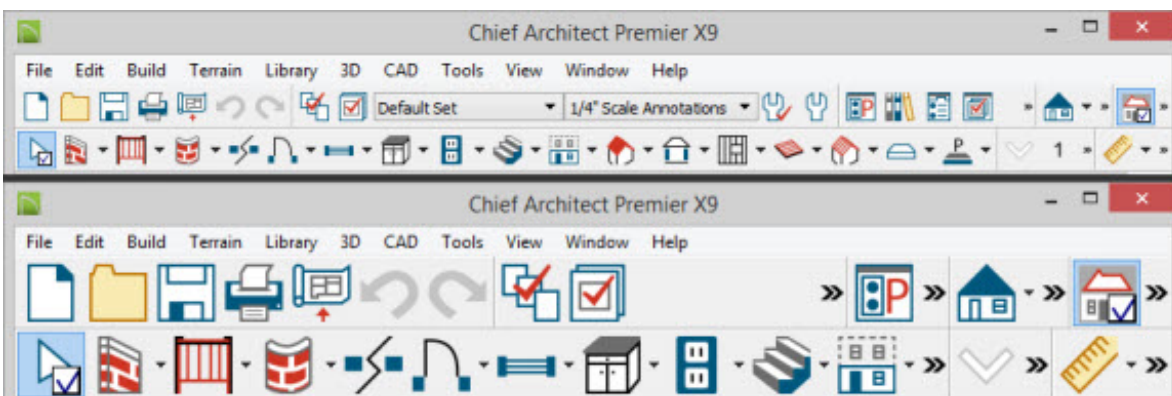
Chief Architect Premier X9

File Edit Build Terrain Library 3D CAD Tools View Window Help

Default Set

1/4" Scale Annotations

1

Chief Architect Premier X9

File Edit Build Terrain Library 3D CAD Tools View Window Help